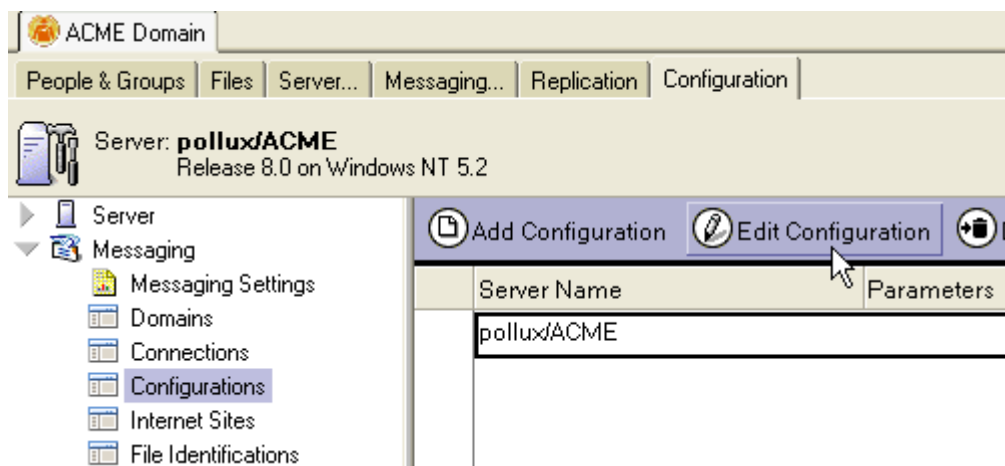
ACME Domain

People & Groups | Files | Server... | Messaging... | Replication | Configuration

Server: pollux/ACME
Release 8.0 on Windows NT 5.2

Server
Messaging
Messaging Settings
Domains
Connections
Configurations
Internet Sites
File Identifications

Add Configuration
Edit Configuration

| Server Name | Parameters |
|---|---|
| pollux/ACME | |